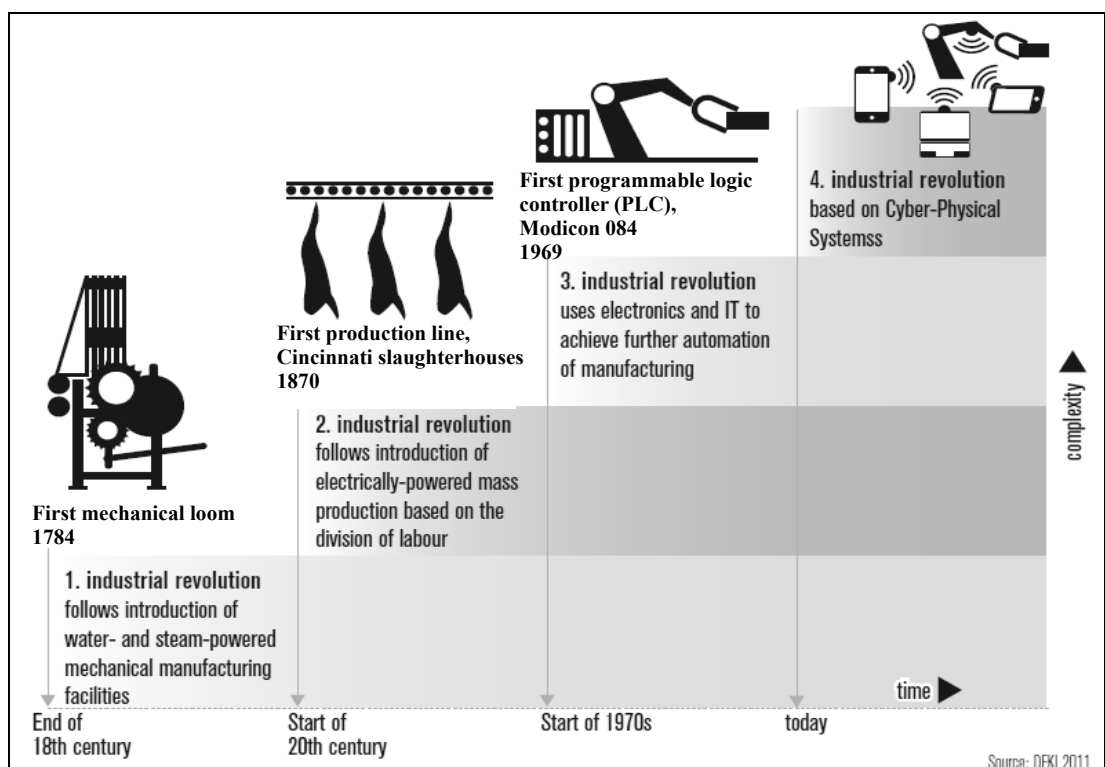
First programmable logic controller (PLC), Modicon 084
1969

4. industrial revolution
based on Cyber-Physical Systemss

First production line, Cincinnati slaughterhouses
1870

3. industrial revolution
uses electronics and IT to achieve further automation of manufacturing

complexity

2. industrial revolution
follows introduction of electrically-powered mass production based on the division of labour

First mechanical loom
1784

1. industrial revolution
follows introduction of water- and steam-powered mechanical manufacturing facilities

time

End of 18th century

Start of 20th century

Start of 1970s

today

Source: DFKI 2011